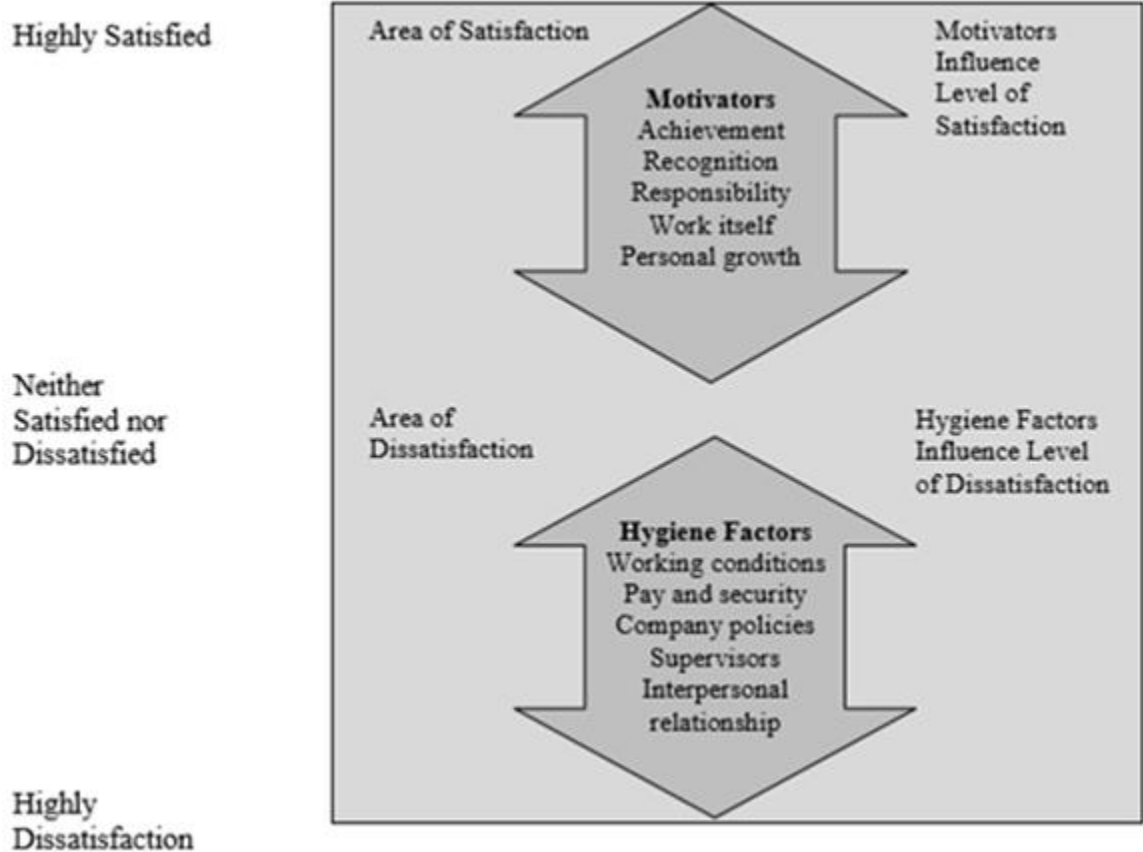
Highly Satisfied

Area of Satisfaction

Motivators
Achievement
Recognition
Responsibility
Work itself
Personal growth

Motivators Influence Level of Satisfaction

Neither Satisfied nor Dissatisfied

Area of Dissatisfaction

Hygiene Factors Influence Level of Dissatisfaction

Hygiene Factors
Working conditions
Pay and security
Company policies
Supervisors
Interpersonal relationship

Highly Dissatisfaction